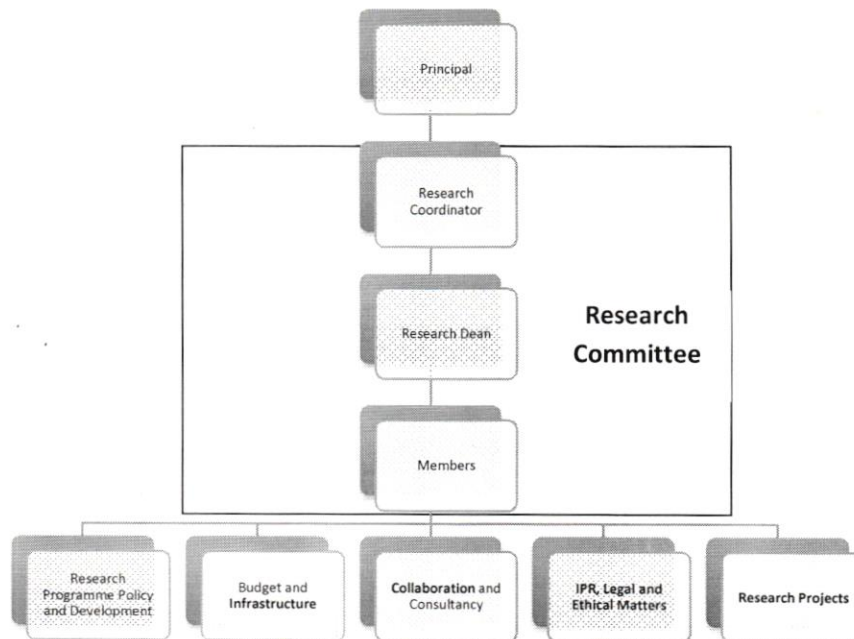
Principal

Research Coordinator

Research Dean

Research Committee

Members

Research Programme Policy and Development

Budget and Infrastructure

Collaboration and Consultancy

IPR, Legal and Ethical Matters

Research Projects